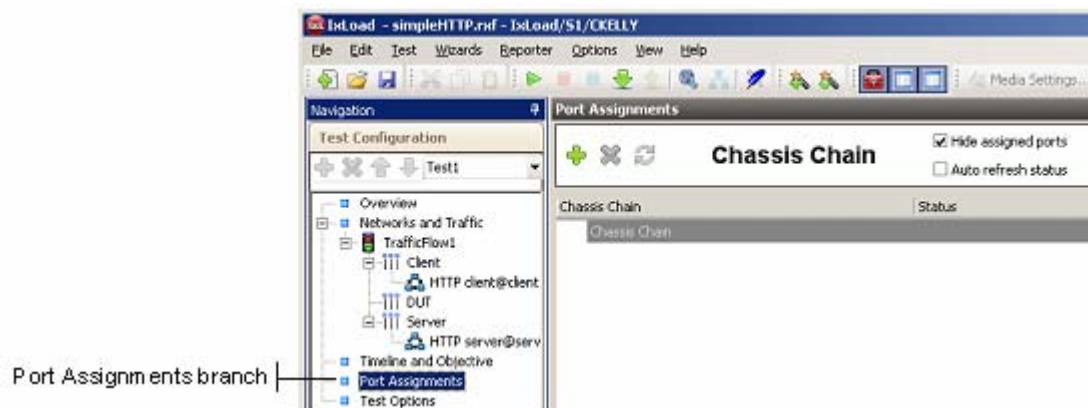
IxLoad - simpleHTTP.rxf - IxLoad/S1/CKELLY

File Edit Test Wizards Reporter Options View Help

Media Settings...

Navigation

Test Configuration

Test1

Overview
Networks and Traffic
TrafficFlow1
Client
HTTP client@client
DUT
Server
HTTP server@serv
Timeline and Objective
Port Assignments
Test Options

Port Assignments

Chassis Chain

Hide assigned ports
Auto refresh status

| Chassis Chain | Status |
|---|---|
| Chassis Chain | |

Port Assignments branch